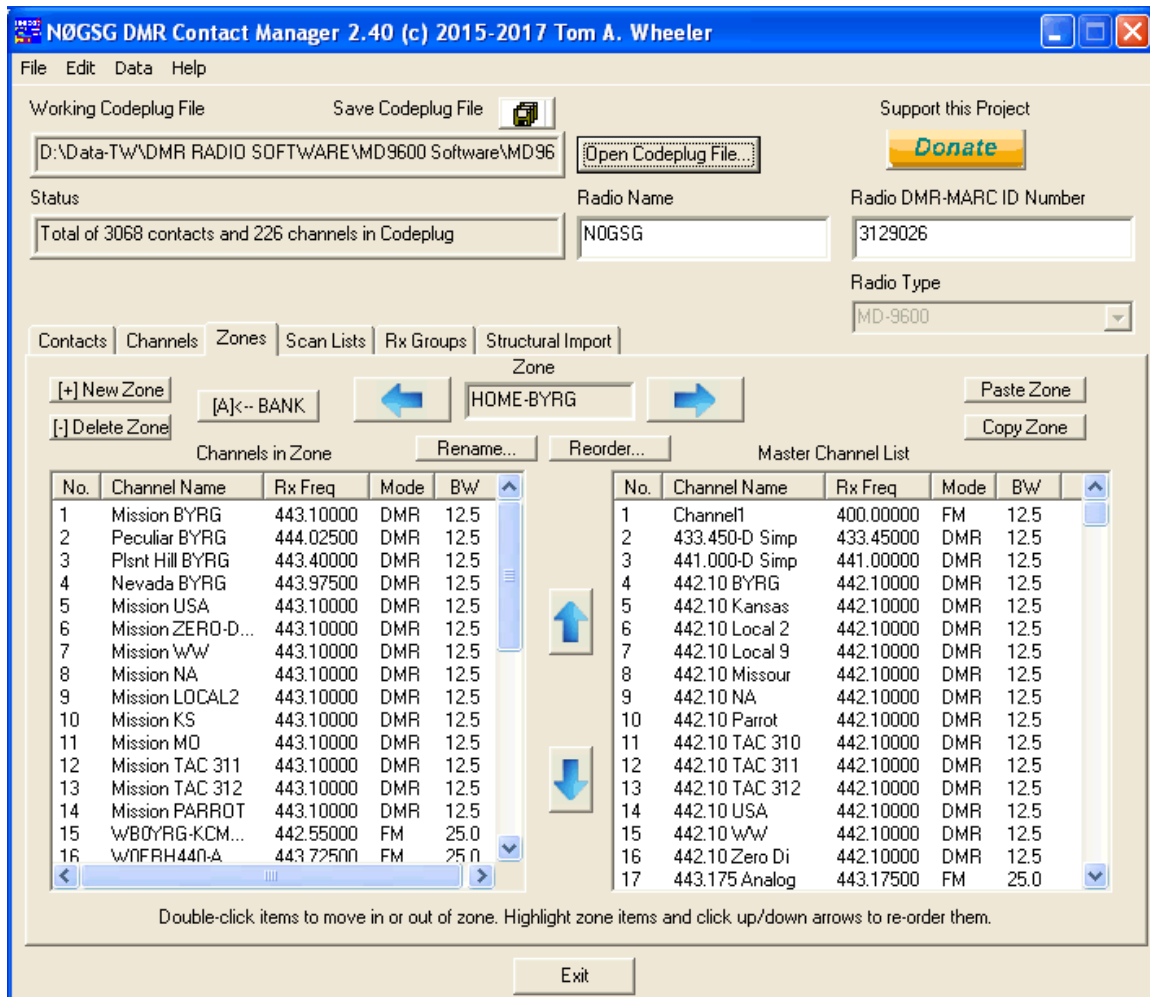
NØGSG DMR Contact Manager 2.40 (c) 2015-2017 Tom A. Wheeler

File Edit Data Help

Working Codeplug File

Save Codeplug File

Support this Project

Donate

D:\Data-TW\DMR RADIO SOFTWARE\MD9600 Software\MD96

Open Codeplug File...

Status

Total of 3068 contacts and 226 channels in Codeplug

Radio Name

N0GSG

Radio DMR-MARC ID Number

3129026

Radio Type

MD-9600

Contacts | Channels | Zones | Scan Lists | Rx Groups | Structural Import

[+] New Zone

[-] Delete Zone

[A]<-- BANK

Zone

HOME-BYRG

Paste Zone

Copy Zone

Rename...

Reorder...

Channels in Zone

Master Channel List

| No. | Channel Name | Rx Freq | Mode | BW |
|---|---|---|---|---|
| 1 | Mission BYRG | 443.10000 | DMR | 12.5 |
| 2 | Peculiar BYRG | 444.02500 | DMR | 12.5 |
| 3 | Plsnt Hill BYRG | 443.40000 | DMR | 12.5 |
| 4 | Nevada BYRG | 443.97500 | DMR | 12.5 |
| 5 | Mission USA | 443.10000 | DMR | 12.5 |
| 6 | Mission ZERO-D... | 443.10000 | DMR | 12.5 |
| 7 | Mission WW | 443.10000 | DMR | 12.5 |
| 8 | Mission NA | 443.10000 | DMR | 12.5 |
| 9 | Mission LOCAL2 | 443.10000 | DMR | 12.5 |
| 10 | Mission KS | 443.10000 | DMR | 12.5 |
| 11 | Mission MO | 443.10000 | DMR | 12.5 |
| 12 | Mission TAC 311 | 443.10000 | DMR | 12.5 |
| 13 | Mission TAC 312 | 443.10000 | DMR | 12.5 |
| 14 | Mission PARROT | 443.10000 | DMR | 12.5 |
| 15 | WB0YRG-KCM... | 442.55000 | FM | 25.0 |
| 16 | W0ERH440-A | 443.72500 | FM | 25.0 |

| No. | Channel Name | Rx Freq | Mode | BW |
|---|---|---|---|---|
| 1 | Channel1 | 400.00000 | FM | 12.5 |
| 2 | 433.450-D Simp | 433.45000 | DMR | 12.5 |
| 3 | 441.000-D Simp | 441.00000 | DMR | 12.5 |
| 4 | 442.10 BYRG | 442.10000 | DMR | 12.5 |
| 5 | 442.10 Kansas | 442.10000 | DMR | 12.5 |
| 6 | 442.10 Local 2 | 442.10000 | DMR | 12.5 |
| 7 | 442.10 Local 9 | 442.10000 | DMR | 12.5 |
| 8 | 442.10 Missour | 442.10000 | DMR | 12.5 |
| 9 | 442.10 NA | 442.10000 | DMR | 12.5 |
| 10 | 442.10 Parrot | 442.10000 | DMR | 12.5 |
| 11 | 442.10 TAC 310 | 442.10000 | DMR | 12.5 |
| 12 | 442.10 TAC 311 | 442.10000 | DMR | 12.5 |
| 13 | 442.10 TAC 312 | 442.10000 | DMR | 12.5 |
| 14 | 442.10 USA | 442.10000 | DMR | 12.5 |
| 15 | 442.10 WW | 442.10000 | DMR | 12.5 |
| 16 | 442.10 Zero Di | 442.10000 | DMR | 12.5 |
| 17 | 443.175 Analog | 443.17500 | FM | 25.0 |

Double-click items to move in or out of zone. Highlight zone items and click up/down arrows to re-order them.

Exit